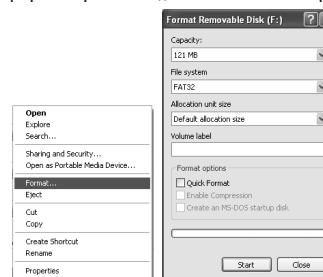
Format Removable Disk (F:)

Capacity:
121 MB
File system
FAT32
Allocation unit size
Default allocation size
Volume label

Format options
Quick Format
Enable Compression
Create an MS-DOS startup disk

Start
Close

Open
Explore
Search...
Sharing and Security...
Open as Portable Media Device...
Format...
Eject
Cut
Copy
Create Shortcut
Rename
Properties